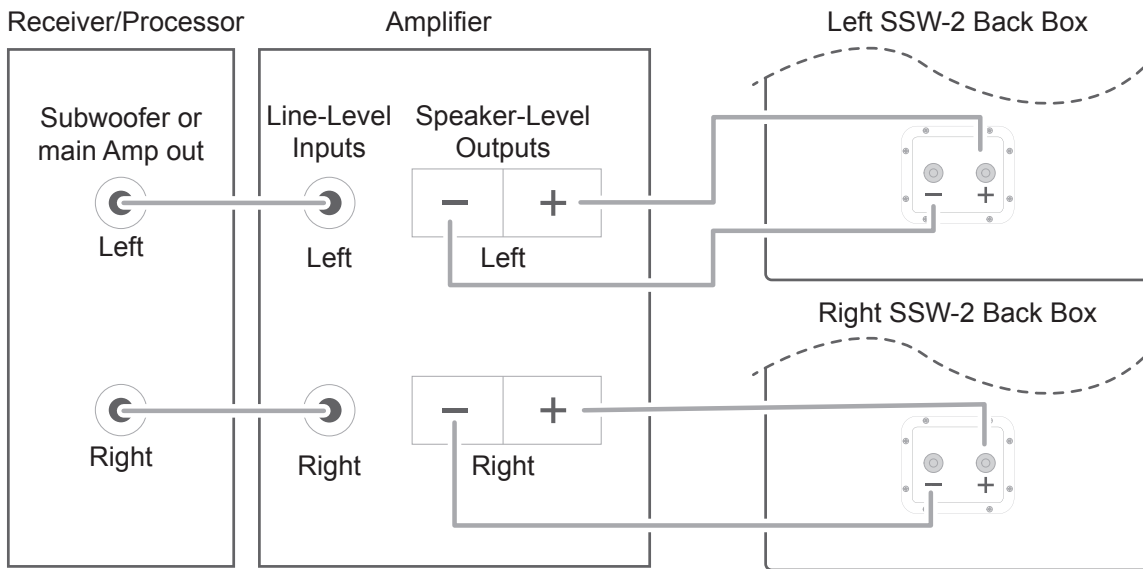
Receiver/Processor

Amplifier

Left SSW-2 Back Box

Subwoofer or main Amp out

Line-Level Inputs

Speaker-Level Outputs

−

+

−

+

Left

Left

Left

Right SSW-2 Back Box

−

+

−

+

Right

Right

Right